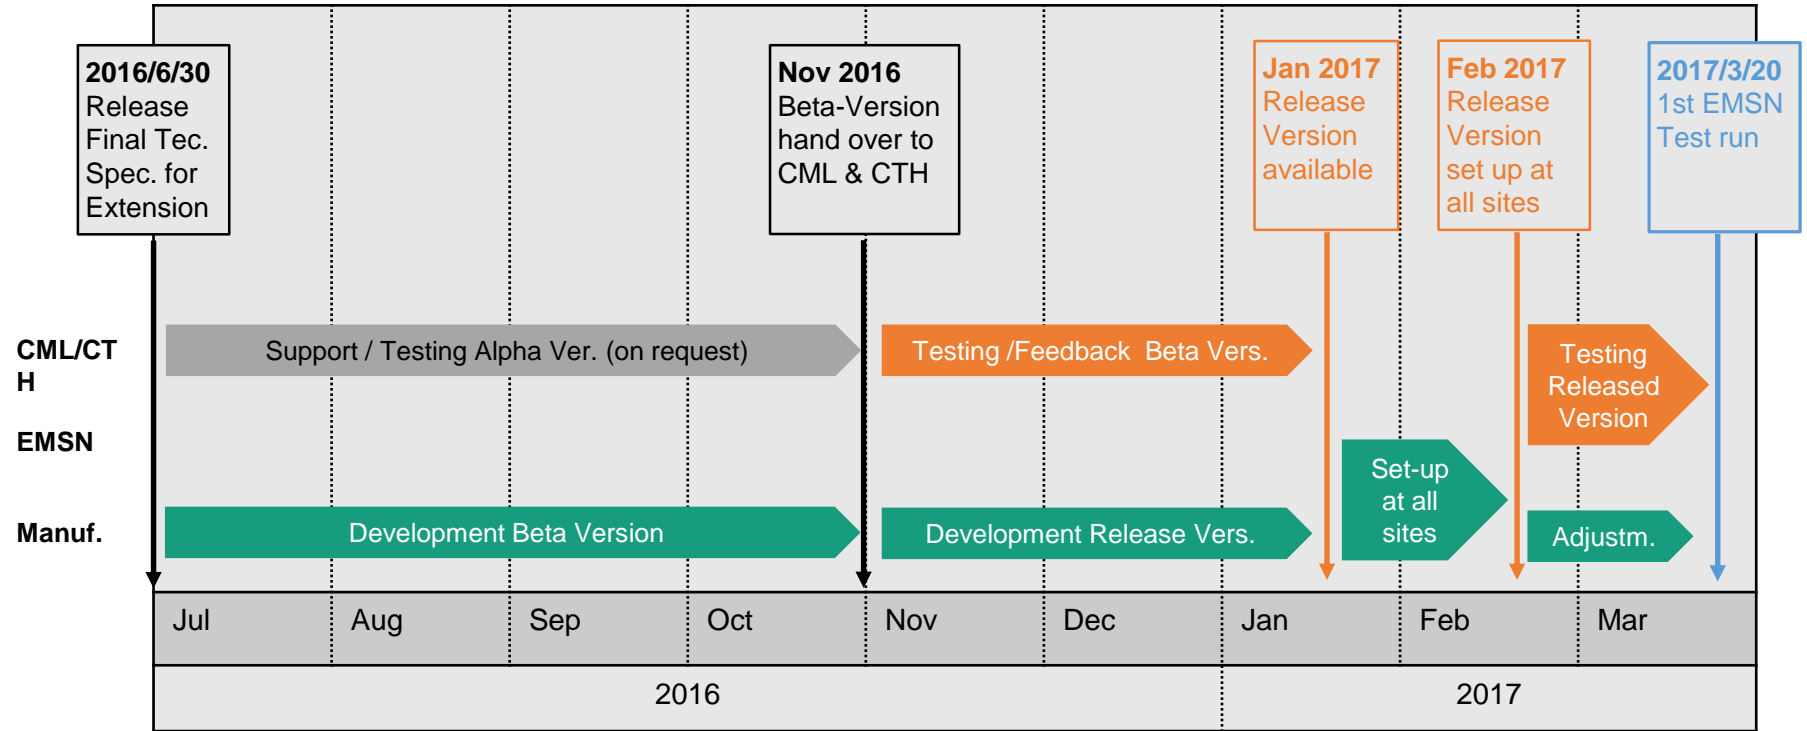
**2016/6/30** Release Final Tec. Spec. for Extension

**Nov 2016** Beta-Version hand over to CML & CTH

**Jan 2017** Release Version available

**Feb 2017** Release Version set up at all sites

**2017/3/20** 1st EMSN Test run

CML/CTH

EMSN

Manuf.

Support / Testing Alpha Ver. (on request)

Testing /Feedback Beta Vers.

Testing Released Version

Set-up at all sites

Development Beta Version

Development Release Vers.

Adjustm.

Jul
Aug
Sep
Oct
Nov
Dec
Jan
Feb
Mar

2016

2017